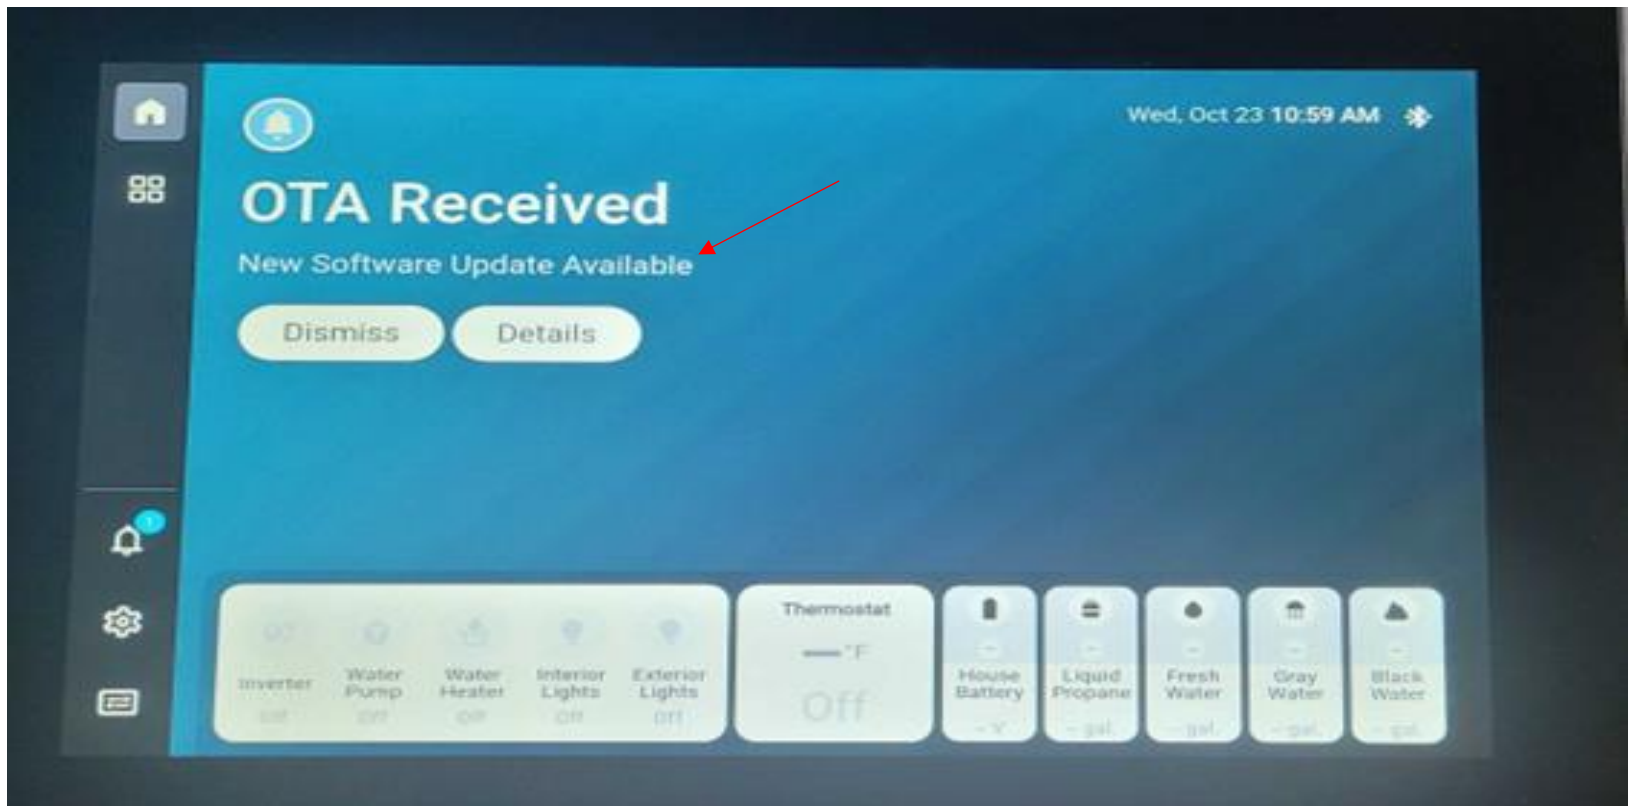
Wed, Oct 23 10:59 AM

OTA Received

New Software Update Available

Dismiss Details

1

Inverter Off

Water Pump Off

Water Heater Off

Interior Lights Off

Exterior Lights Off

Thermostat

— °F

Off

House Battery

– V

Liquid Propane

– gal.

Fresh Water

– gal.

Gray Water

– gal.

Black Water

– gal.